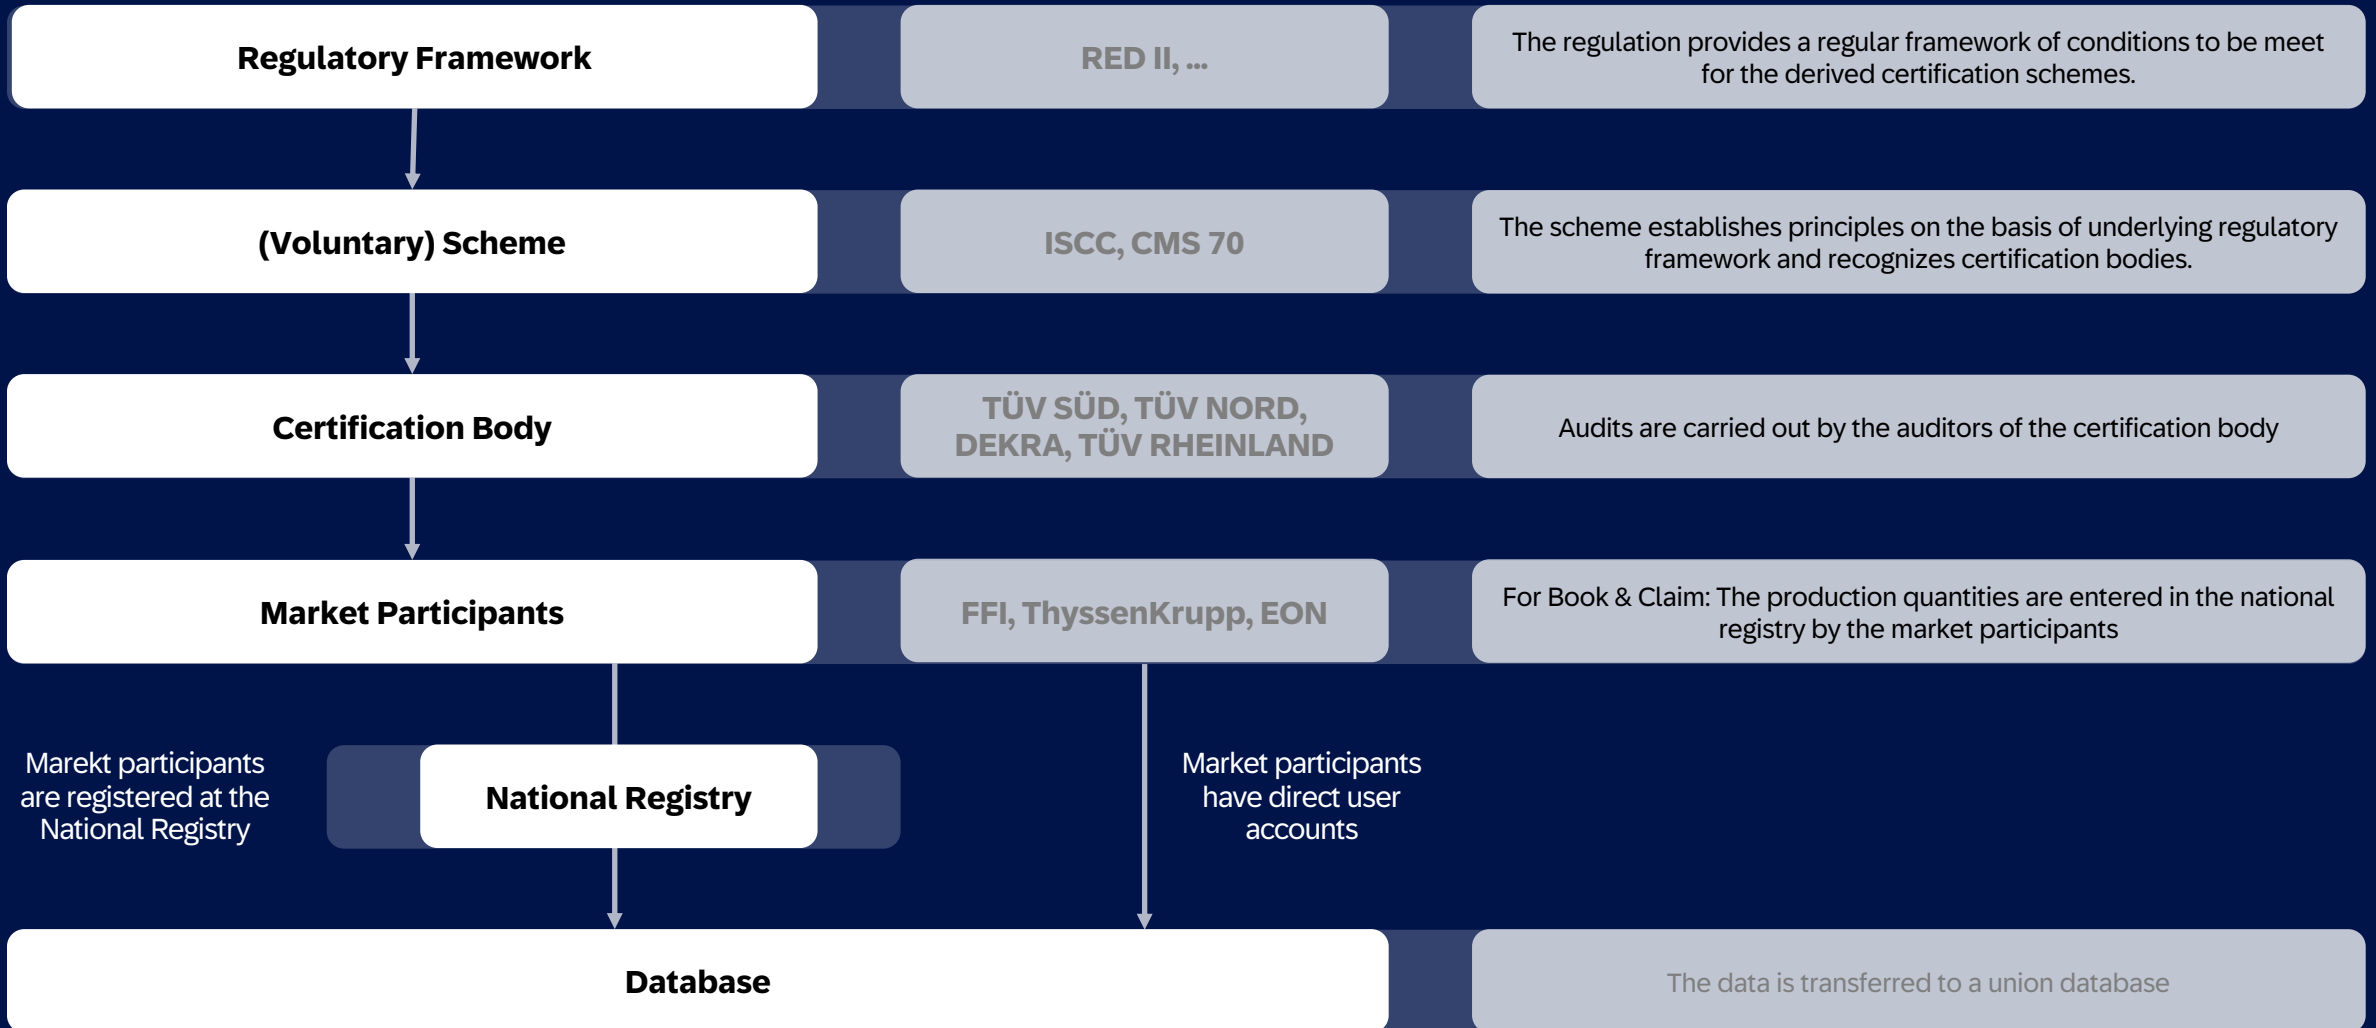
Regulatory Framework

RED II, ...

The regulation provides a regular framework of conditions to be meet for the derived certification schemes.

(Voluntary) Scheme

ISCC, CMS 70

The scheme establishes principles on the basis of underlying regulatory framework and recognizes certification bodies.

Certification Body

TÜV SÜD, TÜV NORD, DEKRA, TÜV RHEINLAND

Audits are carried out by the auditors of the certification body

Market Participants

FFI, ThyssenKrupp, EON

For Book & Claim: The production quantities are entered in the national registry by the market participants

Marekt participants are registered at the National Registry

National Registry

Market participants have direct user accounts

Database

The data is transferred to a union database